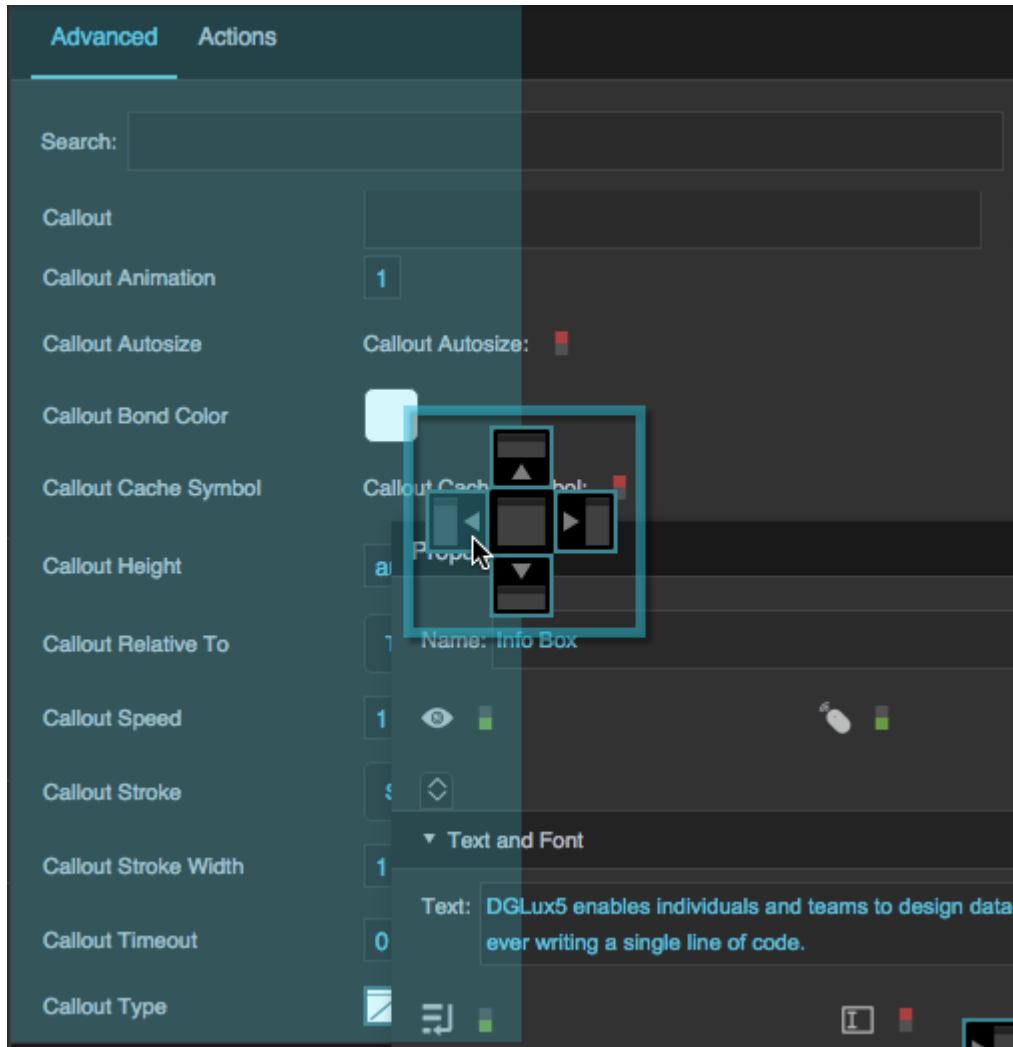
Advanced Actions

Search:

Callout

Callout Animation 1

Callout Autosize Callout Autosize:

Callout Bond Color

Callout Cache Symbol Callout Cach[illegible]bol:

Callout Height a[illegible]

Callout Relative To

Callout Speed 1

Callout Stroke

Callout Stroke Width 1

Callout Timeout 0

Callout Type

Prop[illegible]

Name: Info Box

▼ Text and Font

Text: DGLux5 enables individuals and teams to design data ever writing a single line of code.